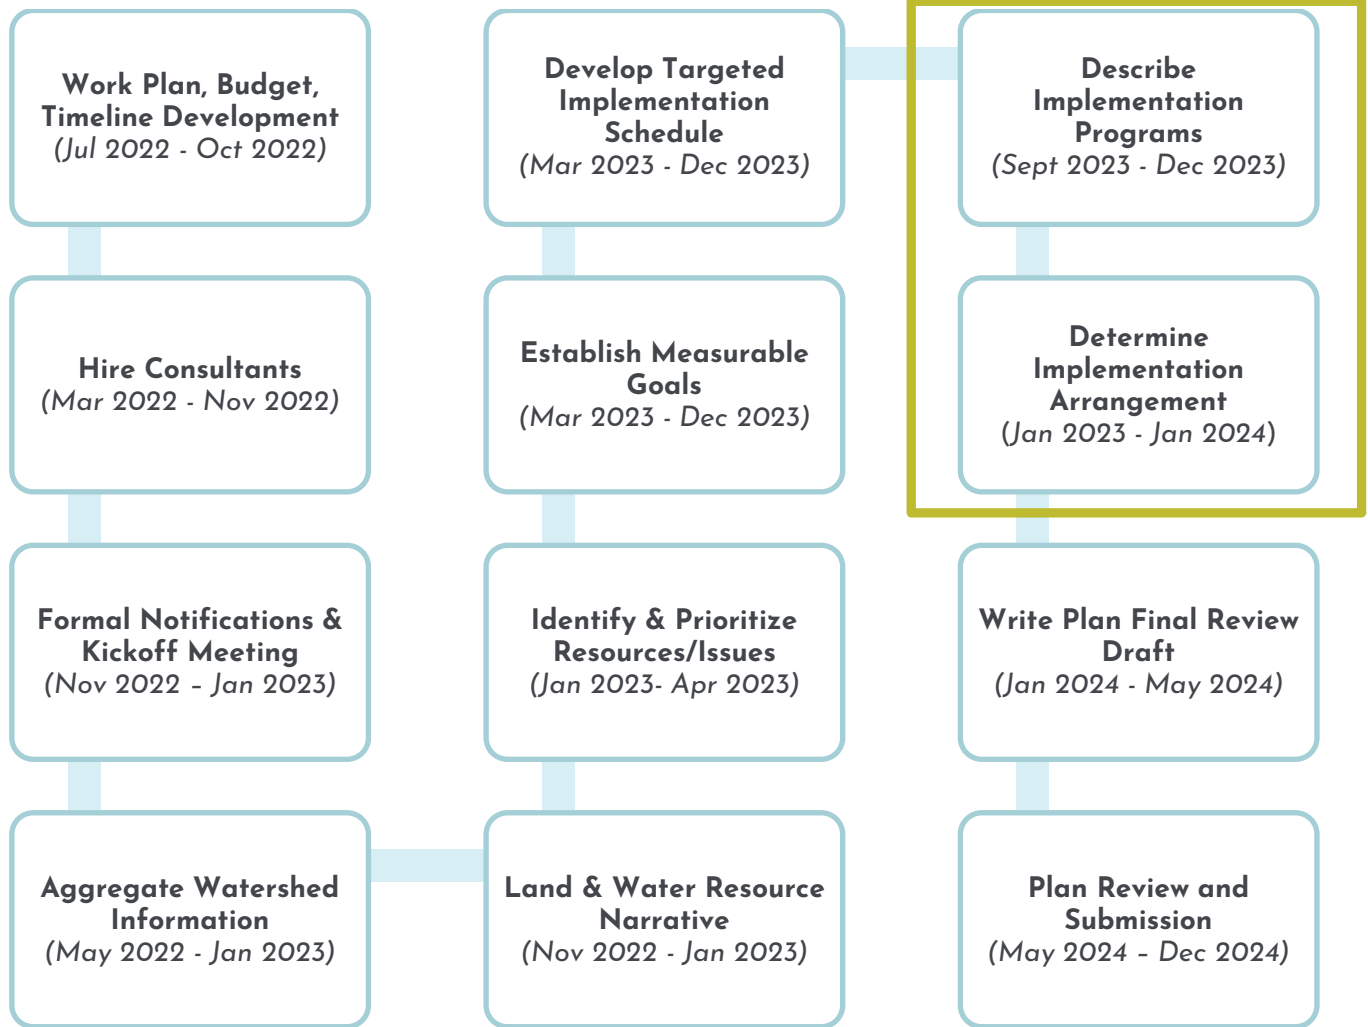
Work Plan, Budget, Timeline Development
(Jul 2022 - Oct 2022)

Hire Consultants
(Mar 2022 - Nov 2022)

Formal Notifications & Kickoff Meeting
(Nov 2022 – Jan 2023)

Aggregate Watershed Information
(May 2022 - Jan 2023)

Land & Water Resource Narrative
(Nov 2022 - Jan 2023)

Identify & Prioritize Resources/Issues
(Jan 2023- Apr 2023)

Establish Measurable Goals
(Mar 2023 - Dec 2023)

Develop Targeted Implementation Schedule
(Mar 2023 - Dec 2023)

Describe Implementation Programs
(Sept 2023 - Dec 2023)

Determine Implementation Arrangement
(Jan 2023 - Jan 2024)

Write Plan Final Review Draft
(Jan 2024 - May 2024)

Plan Review and Submission
(May 2024 – Dec 2024)